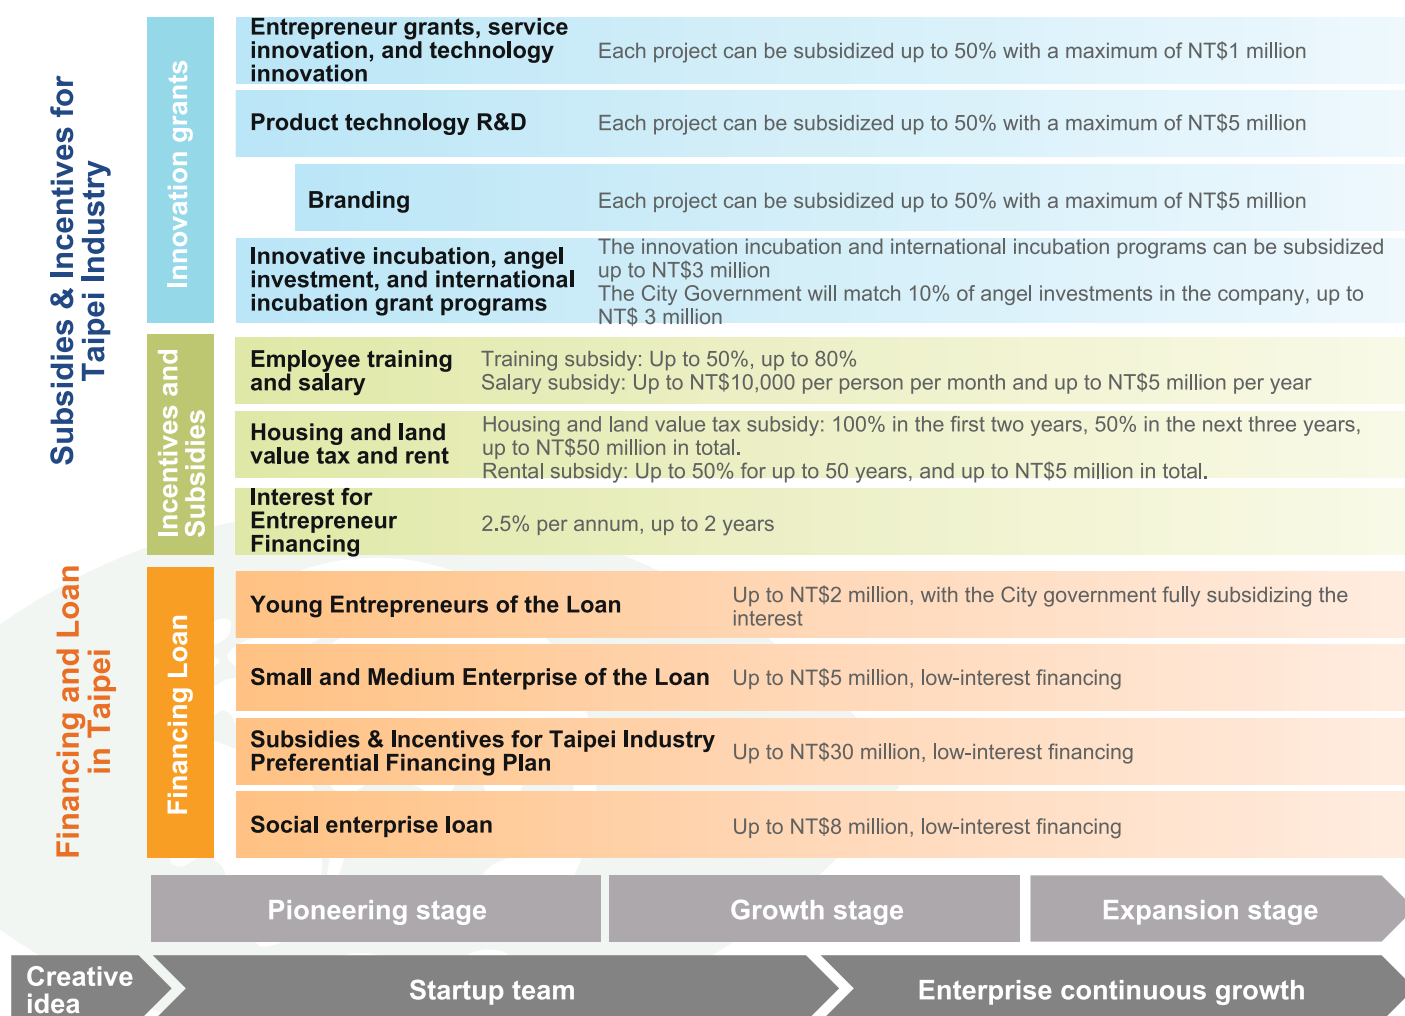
Subsidies & Incentives for Taipei Industry

Innovation grants

| | |
|---|---|
| Entrepreneur grants, service innovation, and technology innovation | Each project can be subsidized up to 50% with a maximum of NT$1 million |
| Product technology R&D | Each project can be subsidized up to 50% with a maximum of NT$5 million |
| Branding | Each project can be subsidized up to 50% with a maximum of NT$5 million |
| Innovative incubation, angel investment, and international incubation grant programs | The innovation incubation and international incubation programs can be subsidized up to NT$3 million The City Government will match 10% of angel investments in the company, up to NT$ 3 million |

Incentives and Subsidies

| | |
|---|---|
| Employee training and salary | Training subsidy: Up to 50%, up to 80% Salary subsidy: Up to NT$10,000 per person per month and up to NT$5 million per year |
| Housing and land value tax and rent | Housing and land value tax subsidy: 100% in the first two years, 50% in the next three years, up to NT$50 million in total. Rental subsidy: Up to 50% for up to 50 years, and up to NT$5 million in total. |
| Interest for Entrepreneur Financing | 2.5% per annum, up to 2 years |

Financing and Loan in Taipei

Financing Loan

| | |
|---|---|
| Young Entrepreneurs of the Loan | Up to NT$2 million, with the City government fully subsidizing the interest |
| Small and Medium Enterprise of the Loan | Up to NT$5 million, low-interest financing |
| Subsidies & Incentives for Taipei Industry Preferential Financing Plan | Up to NT$30 million, low-interest financing |
| Social enterprise loan | Up to NT$8 million, low-interest financing |

Pioneering stage
Growth stage
Expansion stage

Creative idea
Startup team
Enterprise continuous growth